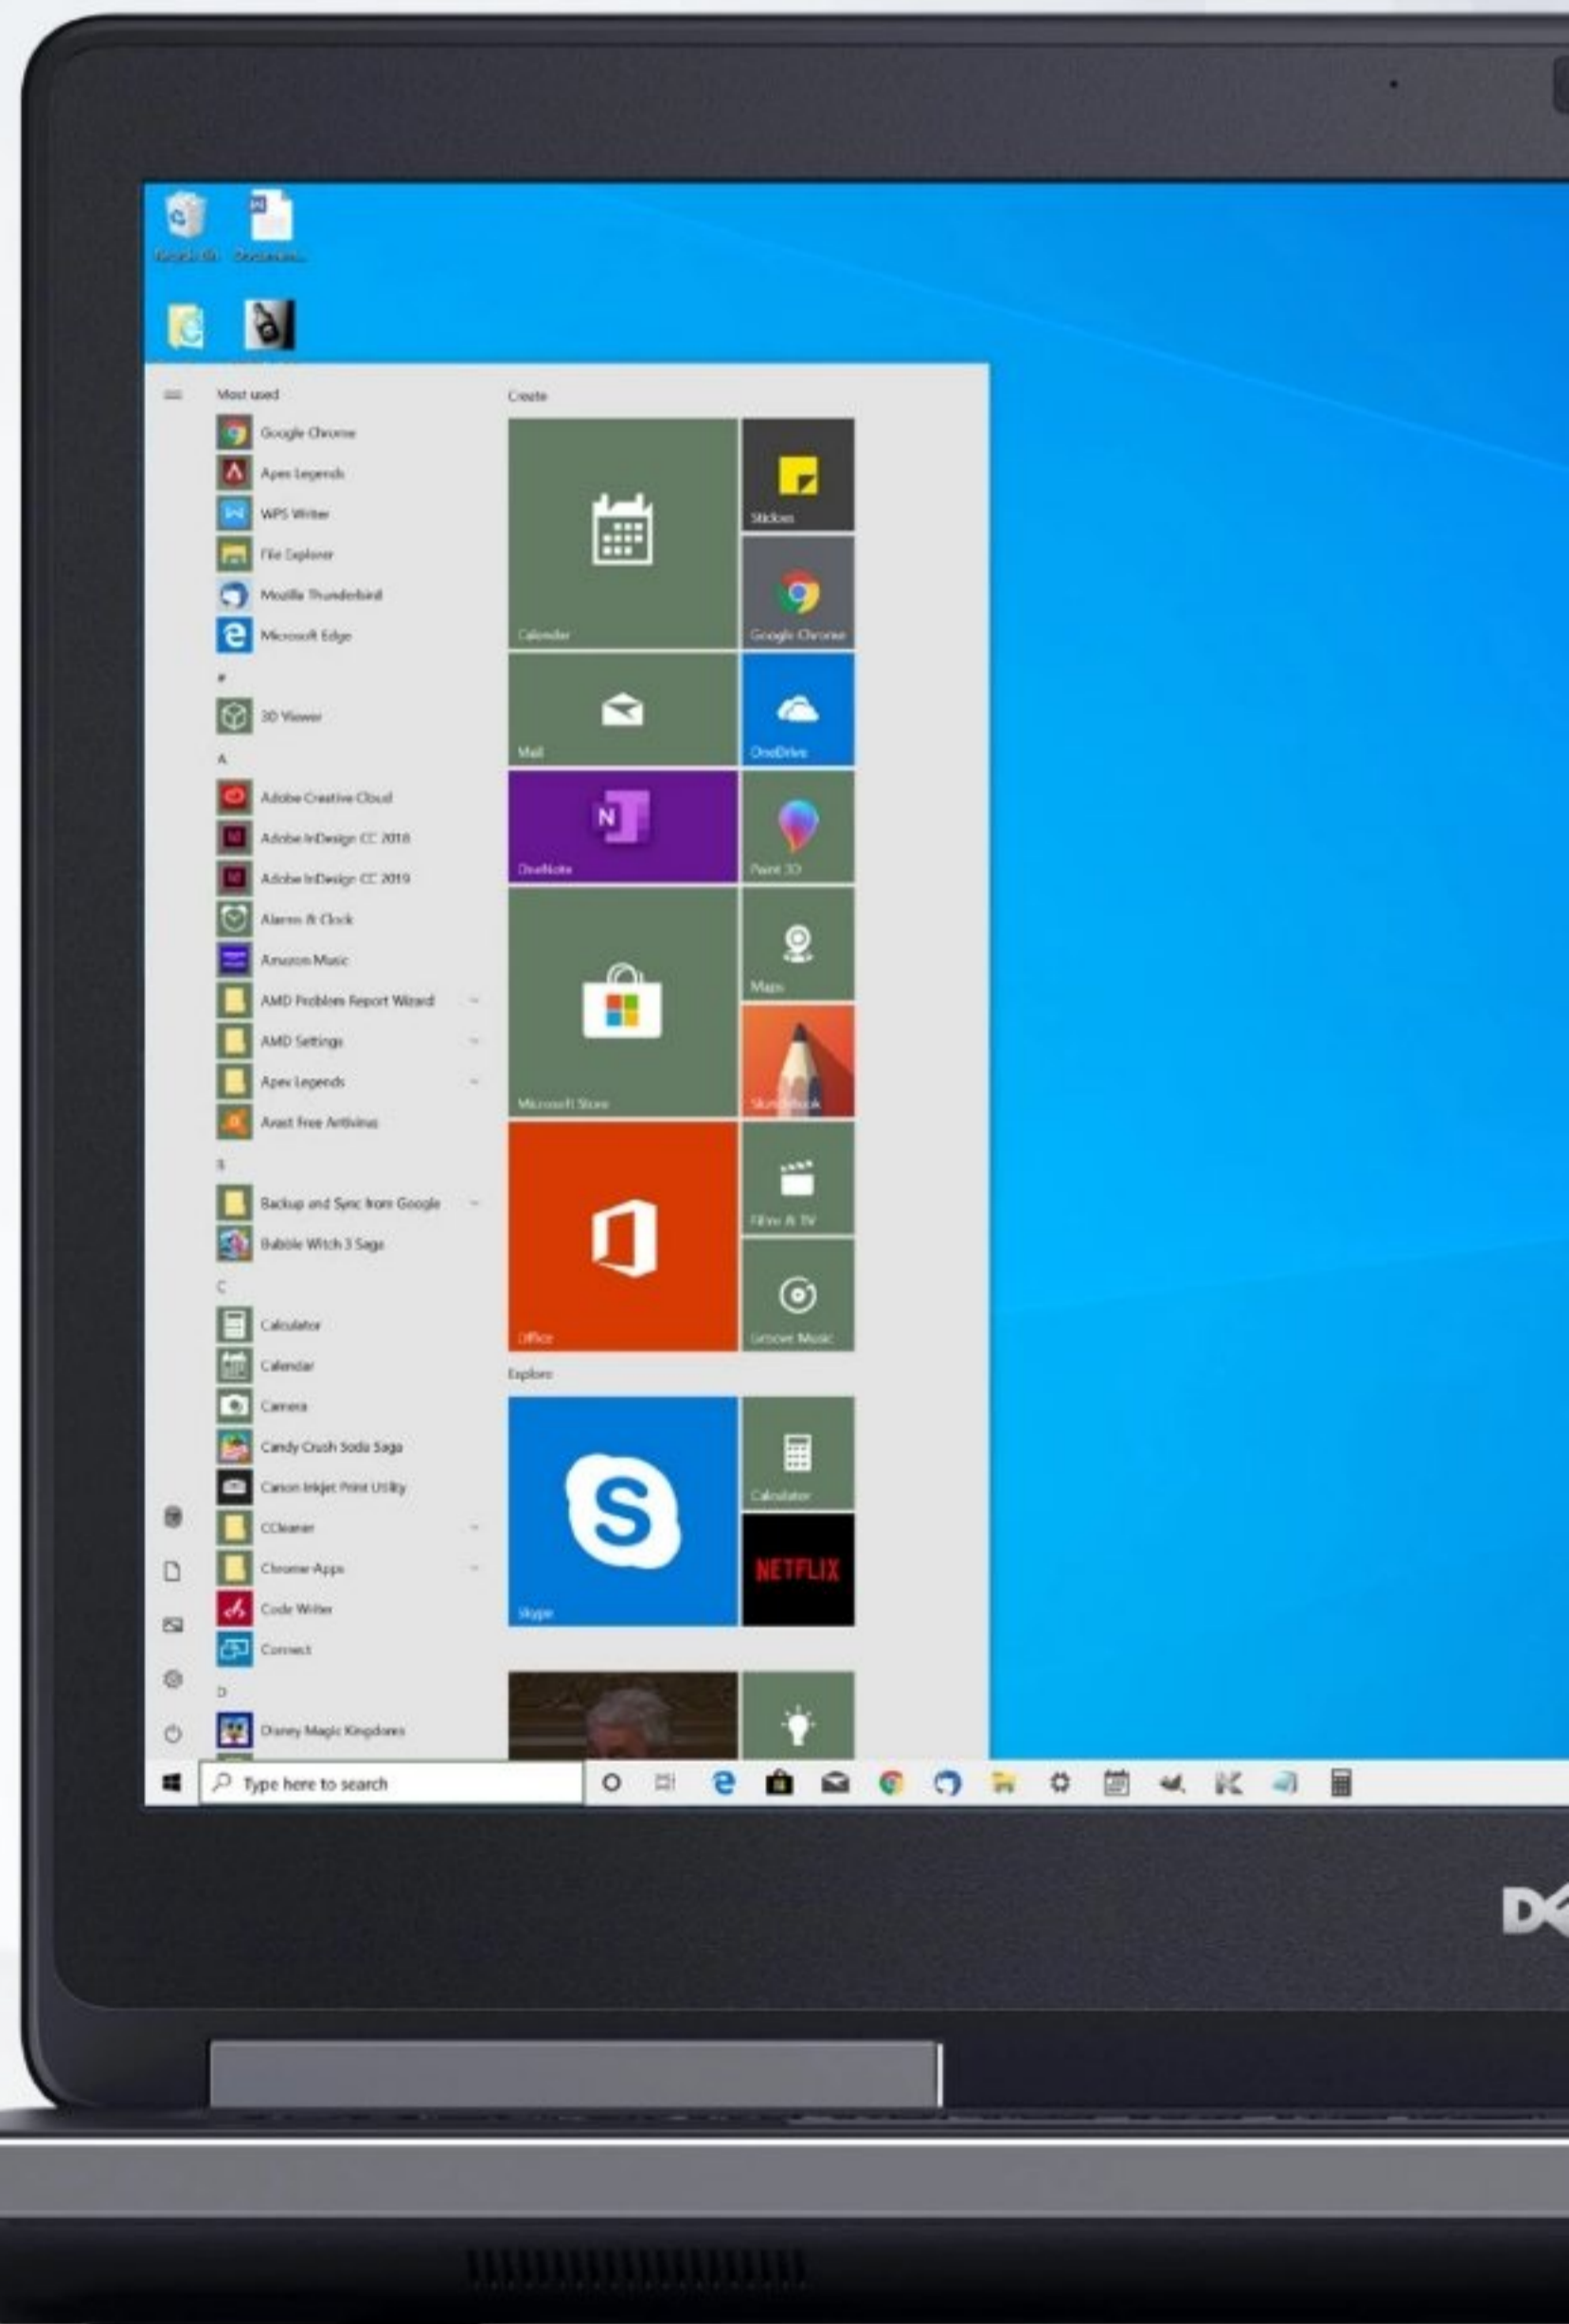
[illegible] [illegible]

Most used

Google Chrome

Apex Legends

WPS Writer

File Explorer

Mozilla Thunderbird

Microsoft Edge

#

3D Viewer

A

Adobe Creative Cloud

Adobe InDesign CC 2018

Adobe InDesign CC 2019

Alarms & Clock

Amazon Music

AMD Problem Report Wizard

AMD Settings

Apex Legends

Avast Free Antivirus

B

Backup and Sync from Google

Bubble Witch 3 Saga

C

Calculator

Calendar

Camera

Candy Crush Soda Saga

Canon Inkjet Print Utility

CCleaner

Chrome Apps

Code Writer

Connect

D

Disney Magic Kingdoms

Create

Calendar

Stickies

Google Chrome

Mail

OneDrive

OneNote

Paint 3D

Maps

Microsoft Store

Sketchbook

Films & TV

Office

Groove Music

Explore

Skype

Calculator

NETFLIX

Type here to search

D